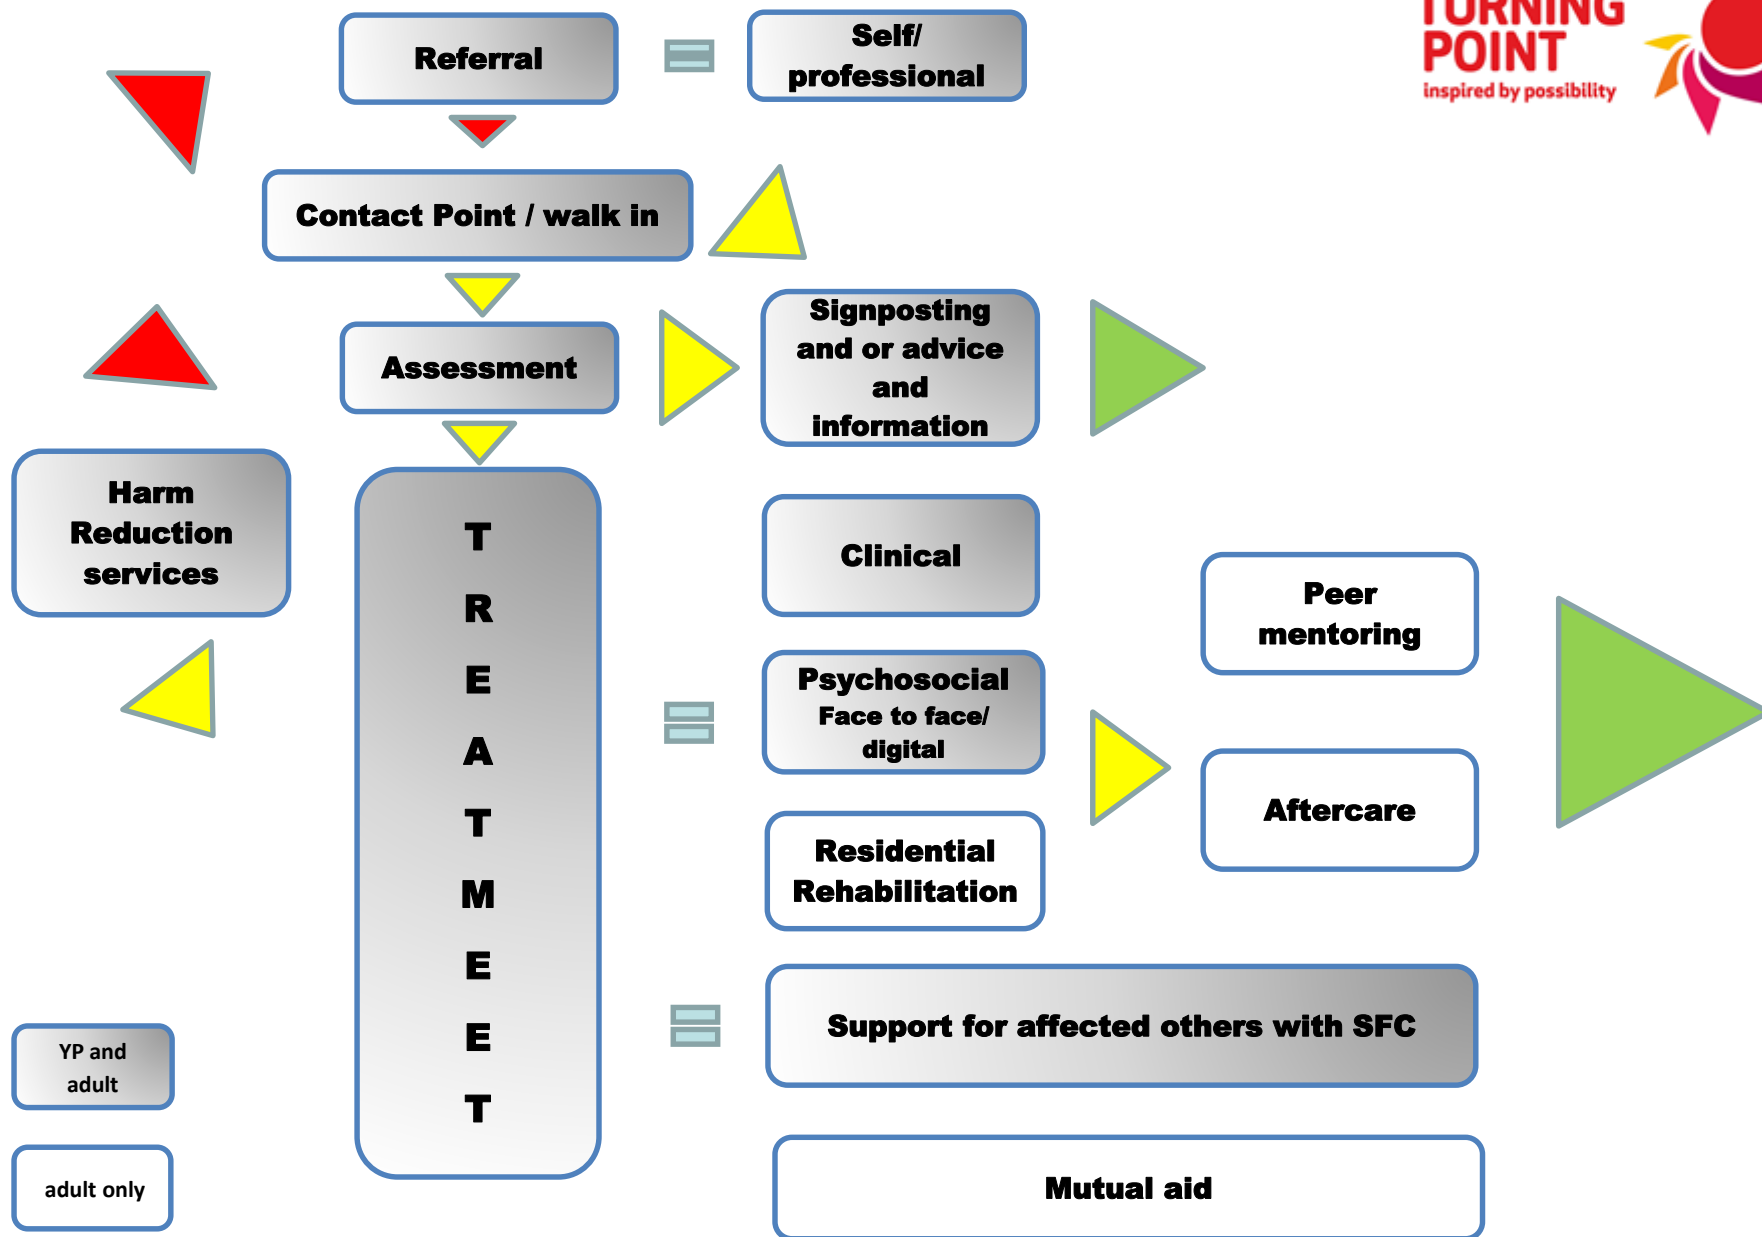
Referral

Self/ professional

TURNING POINT
inspired by possibility

Contact Point / walk in

Assessment

Signposting and or advice and information

Harm Reduction services

T R E A T M E E T

Clinical

Peer mentoring

Psychosocial Face to face/ digital

Aftercare

Residential Rehabilitation

Support for affected others with SFC

YP and adult

adult only

Mutual aid